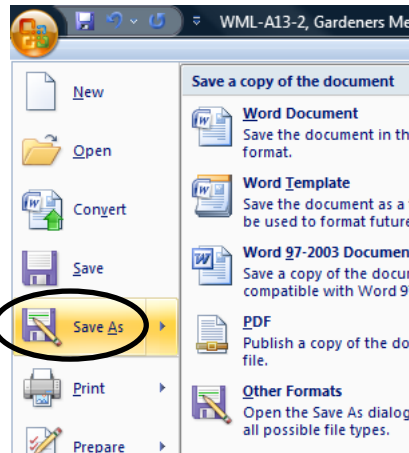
WML-A13-2, Gardeners Me

New

Open

Convert

Save

Save As

Print

Prepare

Save a copy of the document

Word Document
Save the document in th
format.

Word Template
Save the document as a
be used to format future

Word 97-2003 Documen
Save a copy of the docu
compatible with Word 9

PDF
Publish a copy of the do
file.

Other Formats
Open the Save As dialog
all possible file types.